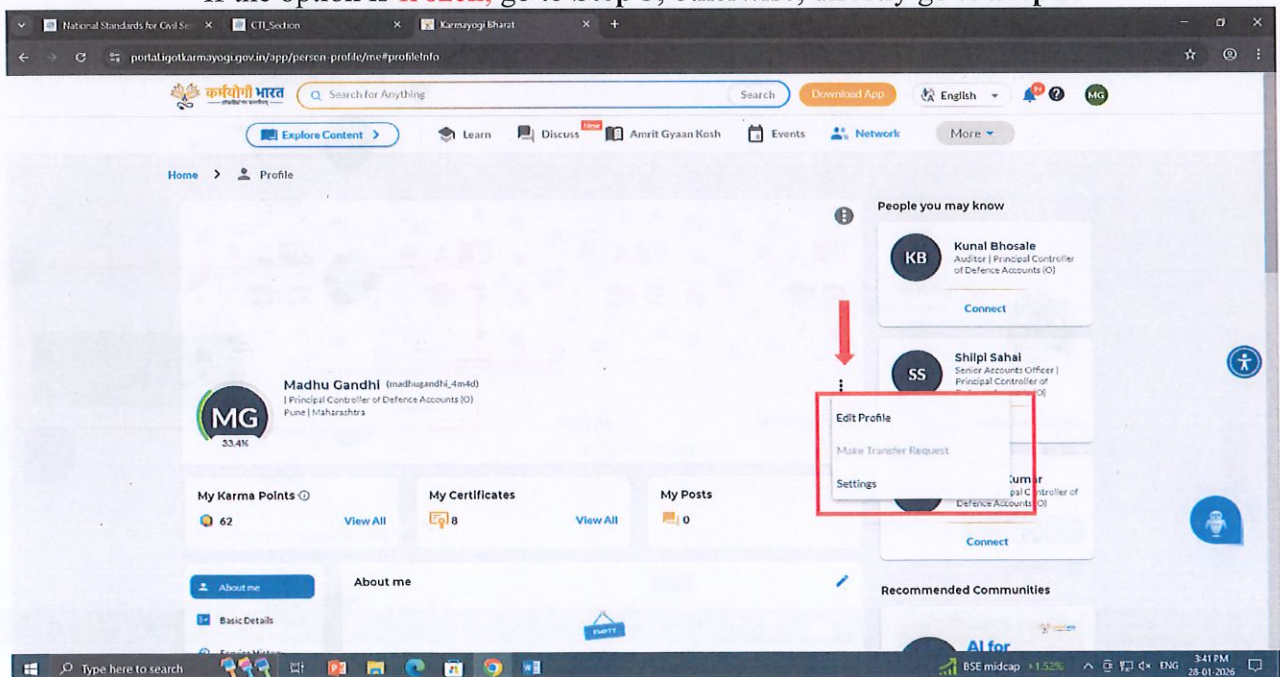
If the option is frozen, go to Step 3, otherwise, directly go to Step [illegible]

National Standards for Civil Se | CTI_Section | Karmayogi Bharat

portal.igotkarmayogi.gov.in/app/person-profile/me#profileInfo

कर्मयोगी भारत | Search for Anything | Search | Download App | English | MG

Explore Content > | Learn | Discuss New | Amrit Gyaan Kosh | Events | Network | More

Home > Profile

People you may know

KB Kunal Bhosale
Auditor | Principal Controller of Defence Accounts (O)
Connect

SS Shilpi Sahai
Senior Accounts Officer | Principal Controller of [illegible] (O)

Madhu Gandhi (madhugandhi_4m4d)
| Principal Controller of Defence Accounts (O)
Pune | Maharashtra

MG
33.4%

Edit Profile
Make Transfer Request
Settings

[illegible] Kumar
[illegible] Principal Controller of Defence Accounts (O)
Connect

My Karma Points 62 View All
My Certificates 8 View All
My Posts 0

About me
Basic Details
About me
EMPTY

Recommended Communities
AI for

Type here to search | BSE midcap +1.52% | ENG | 3:41 PM 28-01-2026